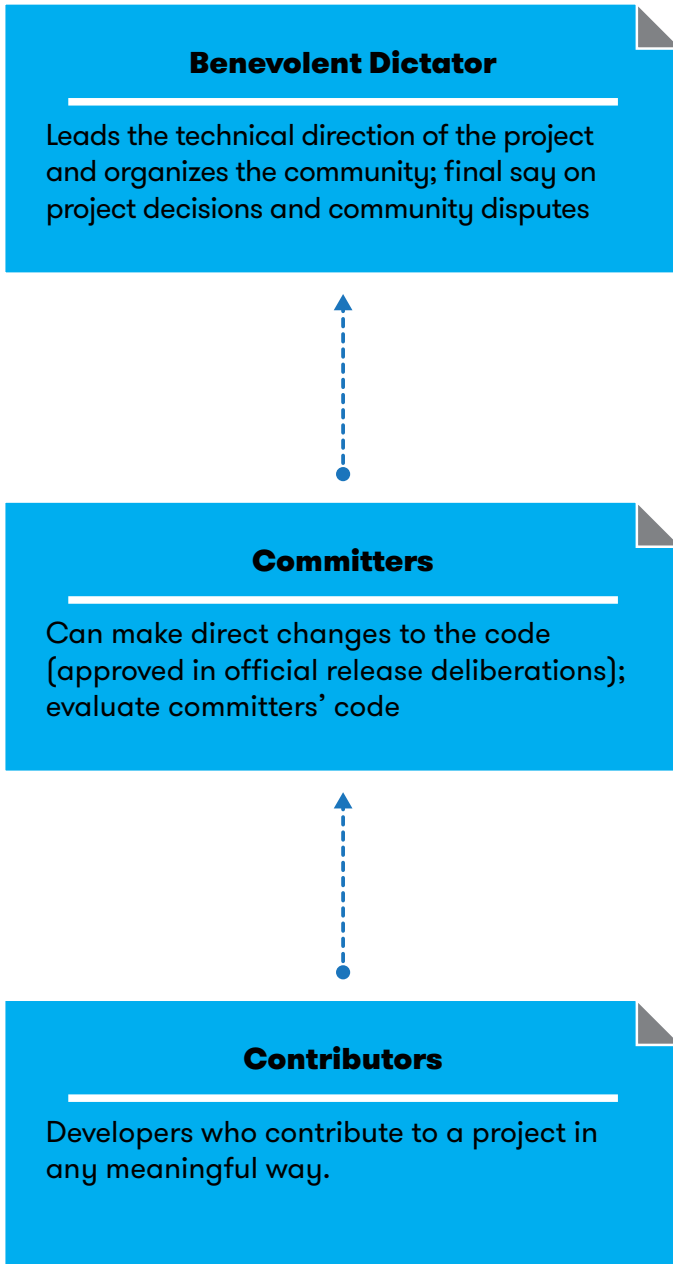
**Benevolent Dictator**

Leads the technical direction of the project and organizes the community; final say on project decisions and community disputes

**Committers**

Can make direct changes to the code (approved in official release deliberations); evaluate committers' code

**Contributors**

Developers who contribute to a project in any meaningful way.